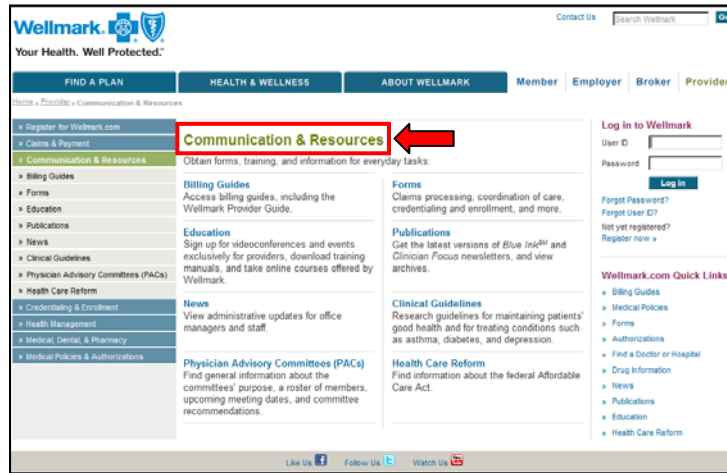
Wellmark.

Your Health. Well Protected.

Contact Us

Search Wellmark

Go

FIND A PLAN

HEALTH & WELLNESS

ABOUT WELLMARK

Member

Employer

Broker

Provider

Home » Provider » Communication & Resources

» Register for Wellmark.com

» Claims & Payment

» Communication & Resources

» Billing Guides

» Forms

» Education

» Publications

» News

» Clinical Guidelines

» Physician Advisory Committees (PACs)

» Health Care Reform

» Credentialing & Enrollment

» Health Management

» Medical, Dental, & Pharmacy

» Medical Policies & Authorizations

Communication & Resources

Obtain forms, training, and information for everyday tasks:

Billing Guides
Access billing guides, including the Wellmark Provider Guide.

Forms
Claims processing, coordination of care, credentialing and enrollment, and more.

Education
Sign up for videoconferences and events exclusively for providers, download training manuals, and take online courses offered by Wellmark.

Publications
Get the latest versions of *Blue Ink*$^{SM}$ and *Clinician Focus* newsletters, and view archives.

News
View administrative updates for office managers and staff.

Clinical Guidelines
Research guidelines for maintaining patients' good health and for treating conditions such as asthma, diabetes, and depression.

Physician Advisory Committees (PACs)
Find general information about the committees' purpose, a roster of members, upcoming meeting dates, and committee recommendations.

Health Care Reform
Find information about the federal Affordable Care Act.

Log in to Wellmark

User ID

Password

Log In

Forgot Password?

Forgot User ID?

Not yet registered?

Register now »

Wellmark.com Quick Links

» Billing Guides

» Medical Policies

» Forms

» Authorizations

» Find a Doctor or Hospital

» Drug Information

» News

» Publications

» Education

» Health Care Reform

Like Us

Follow Us

Watch Us